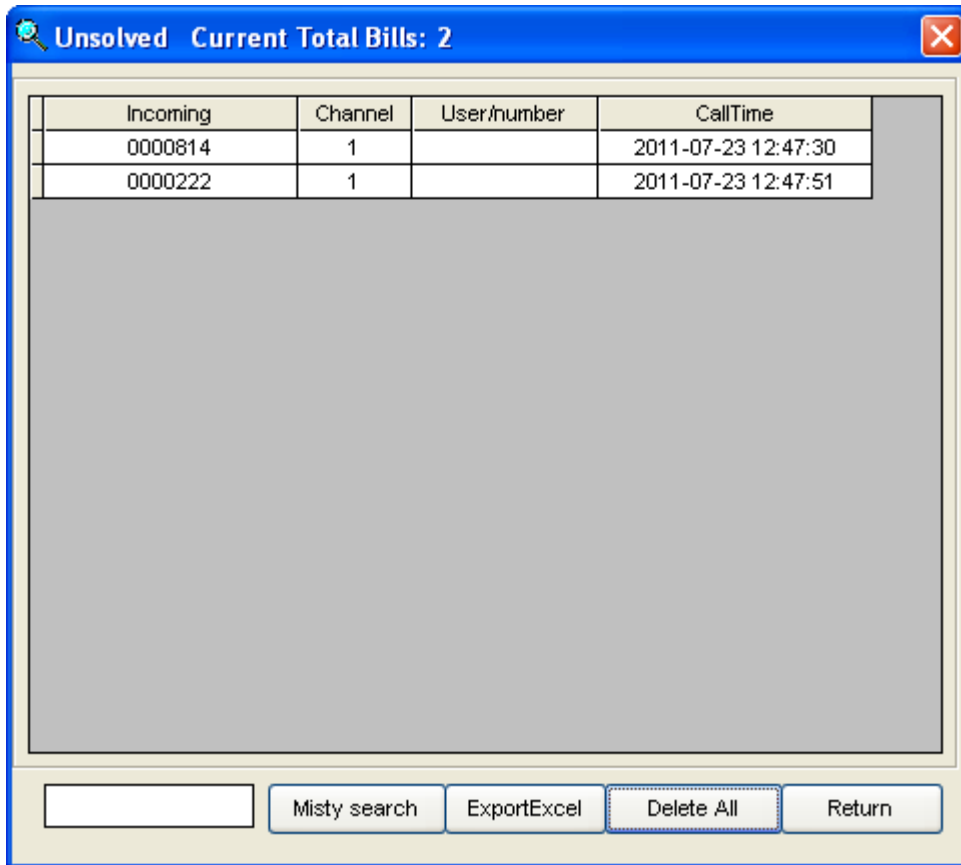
Unsolved Current Total Bills: 2

| Incoming | Channel | User/number | CallTime |
|---|---|---|---|
| 0000814 | 1 | | 2011-07-23 12:47:30 |
| 0000222 | 1 | | 2011-07-23 12:47:51 |

Misty search
ExportExcel
Delete All
Return